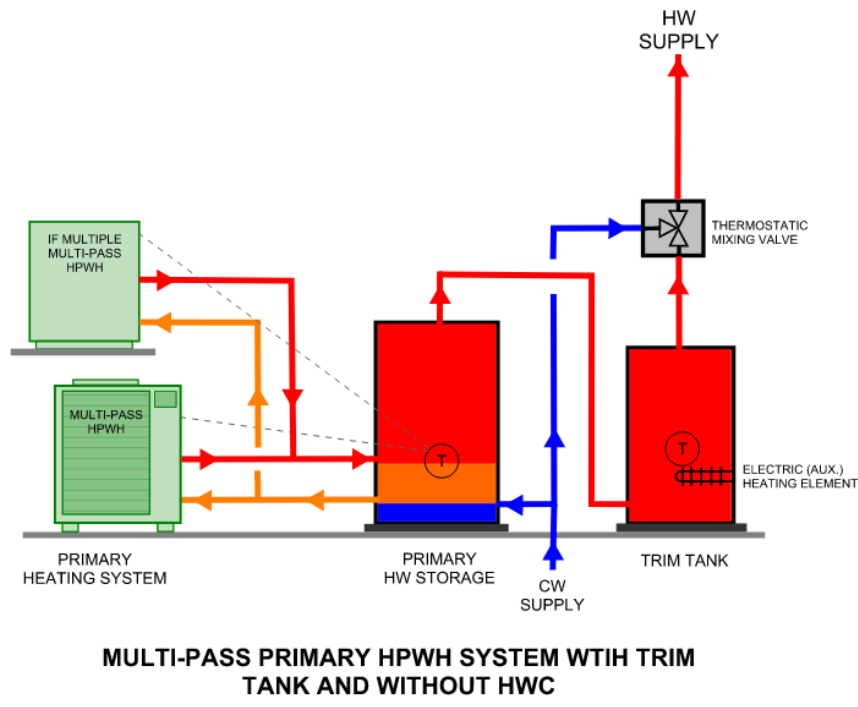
HW SUPPLY

THERMOSTATIC MIXING VALVE

IF MULTIPLE MULTI-PASS HPWH

MULTI-PASS HPWH

T

T

ELECTRIC (AUX.) HEATING ELEMENT

PRIMARY HEATING SYSTEM

PRIMARY HW STORAGE

CW SUPPLY

TRIM TANK

MULTI-PASS PRIMARY HPWH SYSTEM WTIH TRIM TANK AND WITHOUT HWC